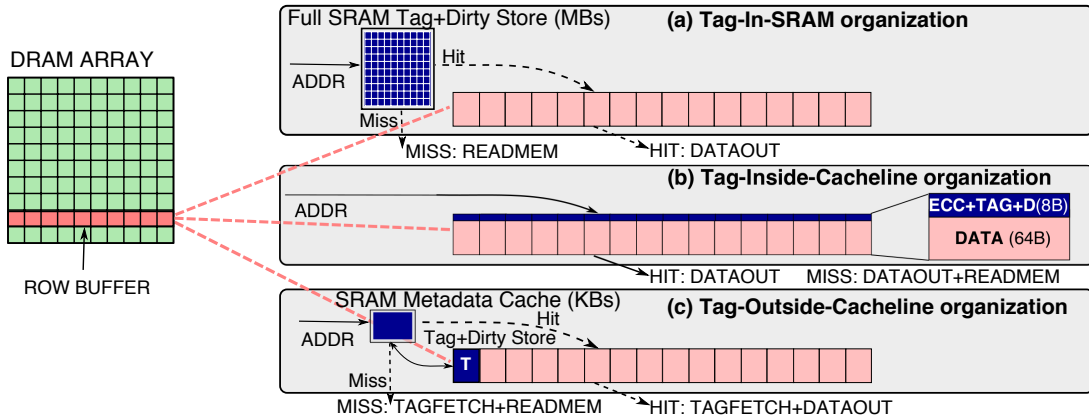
DRAM ARRAY

ROW BUFFER

Full SRAM Tag+Dirty Store (MBs)

(a) Tag-In-SRAM organization

ADDR

Hit

Miss

MISS: READMEM

HIT: DATAOUT

(b) Tag-Inside-Cacheline organization

ADDR

ECC+TAG+D(8B)

DATA (64B)

HIT: DATAOUT

MISS: DATAOUT+READMEM

SRAM Metadata Cache (KBs)

(c) Tag-Outside-Cacheline organization

ADDR

Hit

Tag+Dirty Store

T

Miss

MISS: TAGFETCH+READMEM

HIT: TAGFETCH+DATAOUT